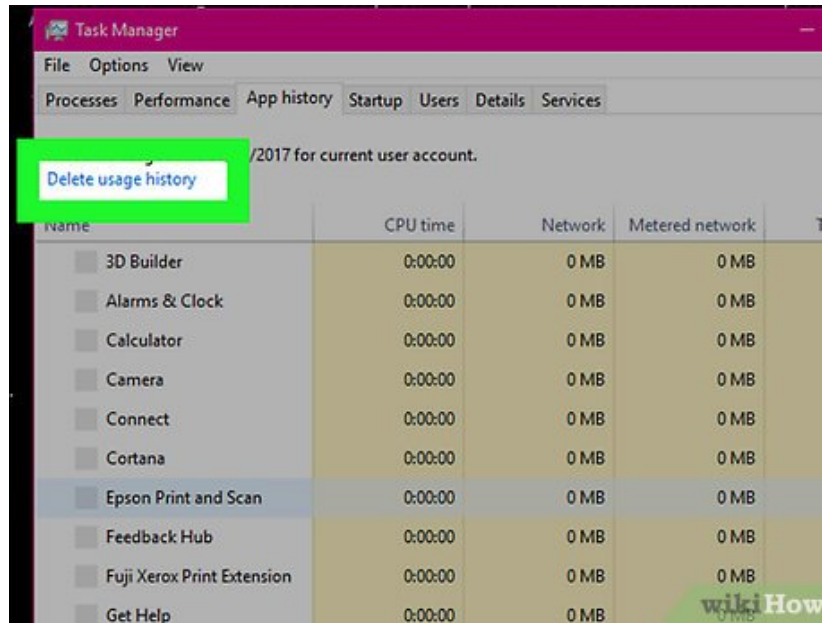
Task Manager

File Options View

Processes Performance App history Startup Users Details Services

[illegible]/2017 for current user account.

Delete usage history

| Name | CPU time | Network | Metered network | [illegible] |
|---|---|---|---|---|
| 3D Builder | 0:00:00 | 0 MB | 0 MB | |
| Alarms & Clock | 0:00:00 | 0 MB | 0 MB | |
| Calculator | 0:00:00 | 0 MB | 0 MB | |
| Camera | 0:00:00 | 0 MB | 0 MB | |
| Connect | 0:00:00 | 0 MB | 0 MB | |
| Cortana | 0:00:00 | 0 MB | 0 MB | |
| Epson Print and Scan | 0:00:00 | 0 MB | 0 MB | |
| Feedback Hub | 0:00:00 | 0 MB | 0 MB | |
| Fuji Xerox Print Extension | 0:00:00 | 0 MB | 0 MB | |
| Get Help | 0:00:00 | 0 MB | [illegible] | |

wikiHow